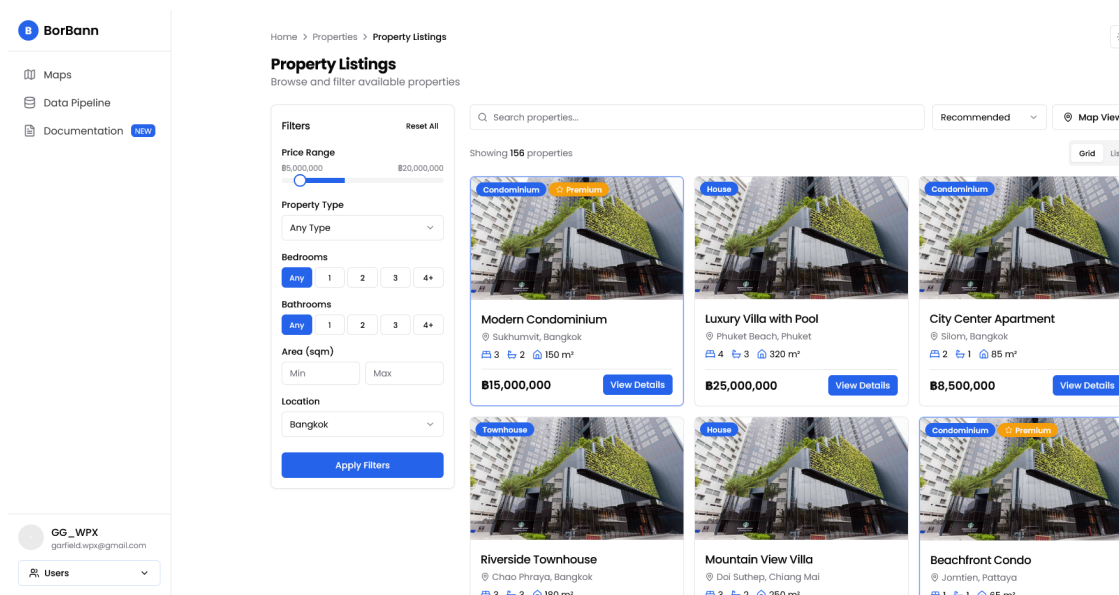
B BorBann

Maps
Data Pipeline
Documentation NEW

GG_WPX
garfield.wpx@gmail.com
Users

Home > Properties > Property Listings

Property Listings
Browse and filter available properties

Filters
Reset All

Price Range
฿5,000,000
฿20,000,000

Property Type
Any Type

Bedrooms
Any 1 2 3 4+

Bathrooms
Any 1 2 3 4+

Area (sqm)
Min
Max

Location
Bangkok

Apply Filters

Search properties...
Recommended
Map View

Showing 156 properties
Grid Lis

Condominium Premium
Modern Condominium
Sukhumvit, Bangkok
3 2 150 m²
฿15,000,000
View Details

House
Luxury Villa with Pool
Phuket Beach, Phuket
4 3 320 m²
฿25,000,000
View Details

Condominium
City Center Apartment
Silom, Bangkok
2 1 85 m²
฿8,500,000
View Details

Townhouse
Riverside Townhouse
Chao Phraya, Bangkok
3 3 180 m²

House
Mountain View Villa
Doi Suthep, Chiang Mai
3 2 250 m²

Condominium Premium
Beachfront Condo
Jomtien, Pattaya
1 1 65 m²